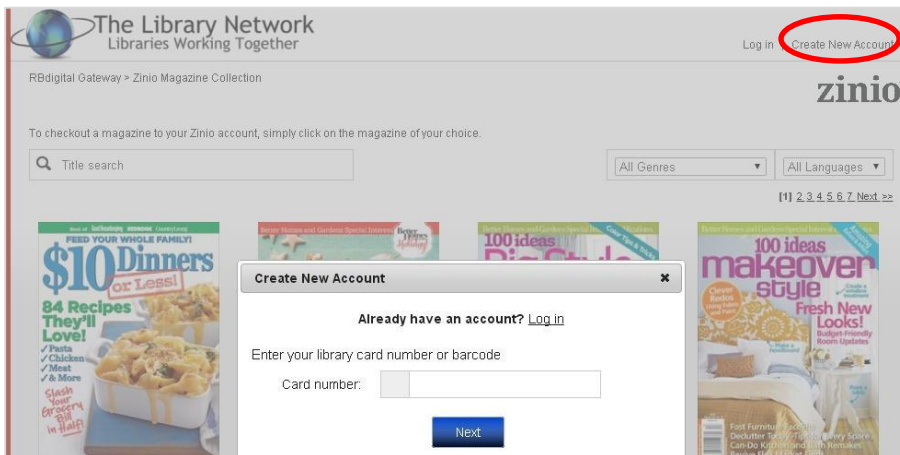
The Library Network
Libraries Working Together

Log in Create New Account

RBdigital Gateway > Zinio Magazine Collection

zinio

To checkout a magazine to your Zinio account, simply click on the magazine of your choice.

Title search

All Genres

All Languages

[1] 2 3 4 5 6 7 Next >>

FEED YOUR WHOLE FAMILY!
$10 Dinners or Less!
84 Recipes They'll Love!
✓Pasta
✓Chicken
✓Meat
✓& More
Slash Your Grocery Bill in Half!

Better Homes and Gardens Special Interest Publications

100 ideas

100 ideas makeover style
Fresh New Looks!
Budget-Friendly Room Updates

Create New Account

Already have an account? Log in

Enter your library card number or barcode

Card number:

Next